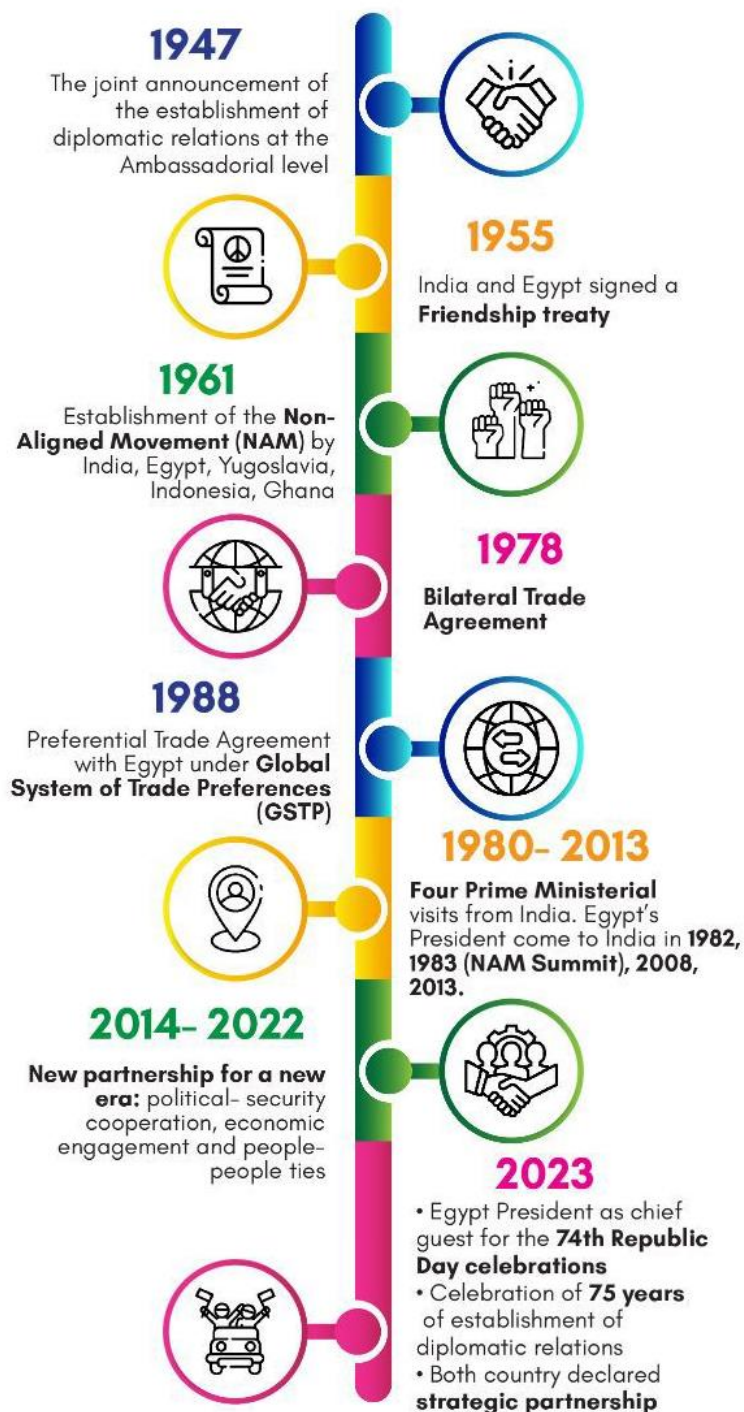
1947
The joint announcement of the establishment of diplomatic relations at the Ambassadorial level

1955
India and Egypt signed a **Friendship treaty**

1961
Establishment of the **Non-Aligned Movement (NAM)** by India, Egypt, Yugoslavia, Indonesia, Ghana

1978
**Bilateral Trade Agreement**

1988
Preferential Trade Agreement with Egypt under **Global System of Trade Preferences (GSTP)**

1980- 2013
**Four Prime Ministerial** visits from India. Egypt's President come to India in **1982, 1983 (NAM Summit), 2008, 2013.**

2014- 2022
**New partnership for a new era:** political- security cooperation, economic engagement and people-people ties

2023
• Egypt President as chief guest for the **74th Republic Day celebrations**
• Celebration of **75 years** of establishment of diplomatic relations
• Both country declared **strategic partnership**